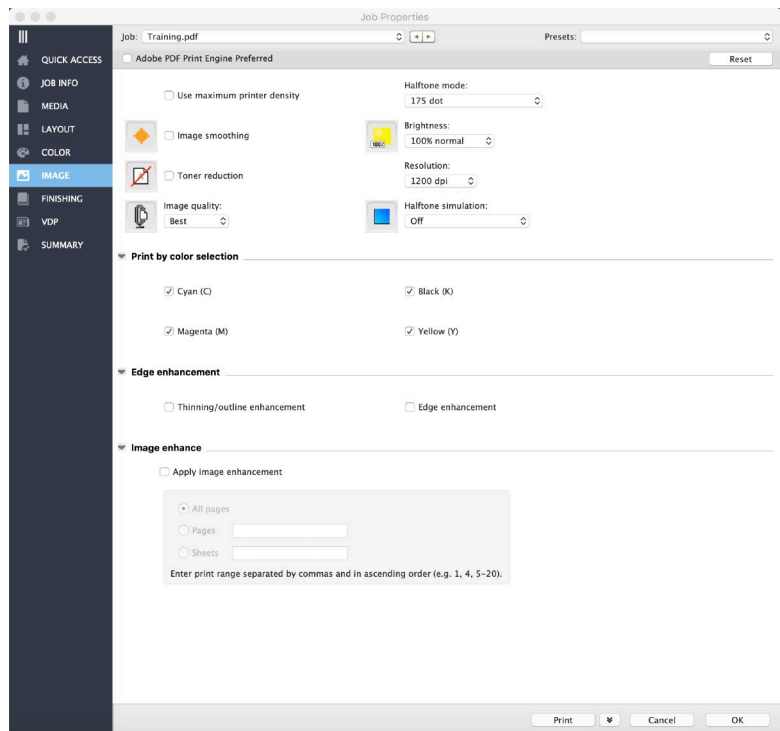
Job Properties

QUICK ACCESS
JOB INFO
MEDIA
LAYOUT
COLOR
IMAGE
FINISHING
VDP
SUMMARY

Job: Training.pdf
Presets:
Adobe PDF Print Engine Preferred
Reset

Use maximum printer density
Halftone mode:
175 dot
Image smoothing
Brightness:
100% normal
Toner reduction
Resolution:
1200 dpi
Image quality:
Best
Halftone simulation:
Off

Print by color selection
Cyan (C)
Black (K)
Magenta (M)
Yellow (Y)

Edge enhancement
Thinning/outline enhancement
Edge enhancement

Image enhance
Apply image enhancement
All pages
Pages
Sheets
Enter print range separated by commas and in ascending order (e.g. 1, 4, 5-20).

Print
Cancel
OK